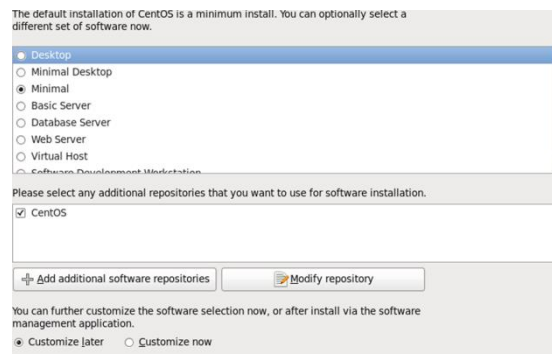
The default installation of CentOS is a minimum install. You can optionally select a different set of software now.

○ Desktop
○ Minimal Desktop
◉ Minimal
○ Basic Server
○ Database Server
○ Web Server
○ Virtual Host
○ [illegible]

Please select any additional repositories that you want to use for software installation.

☑ CentOS

Add additional software repositories
Modify repository

You can further customize the software selection now, or after install via the software management application.

◉ Customize later ○ Customize now